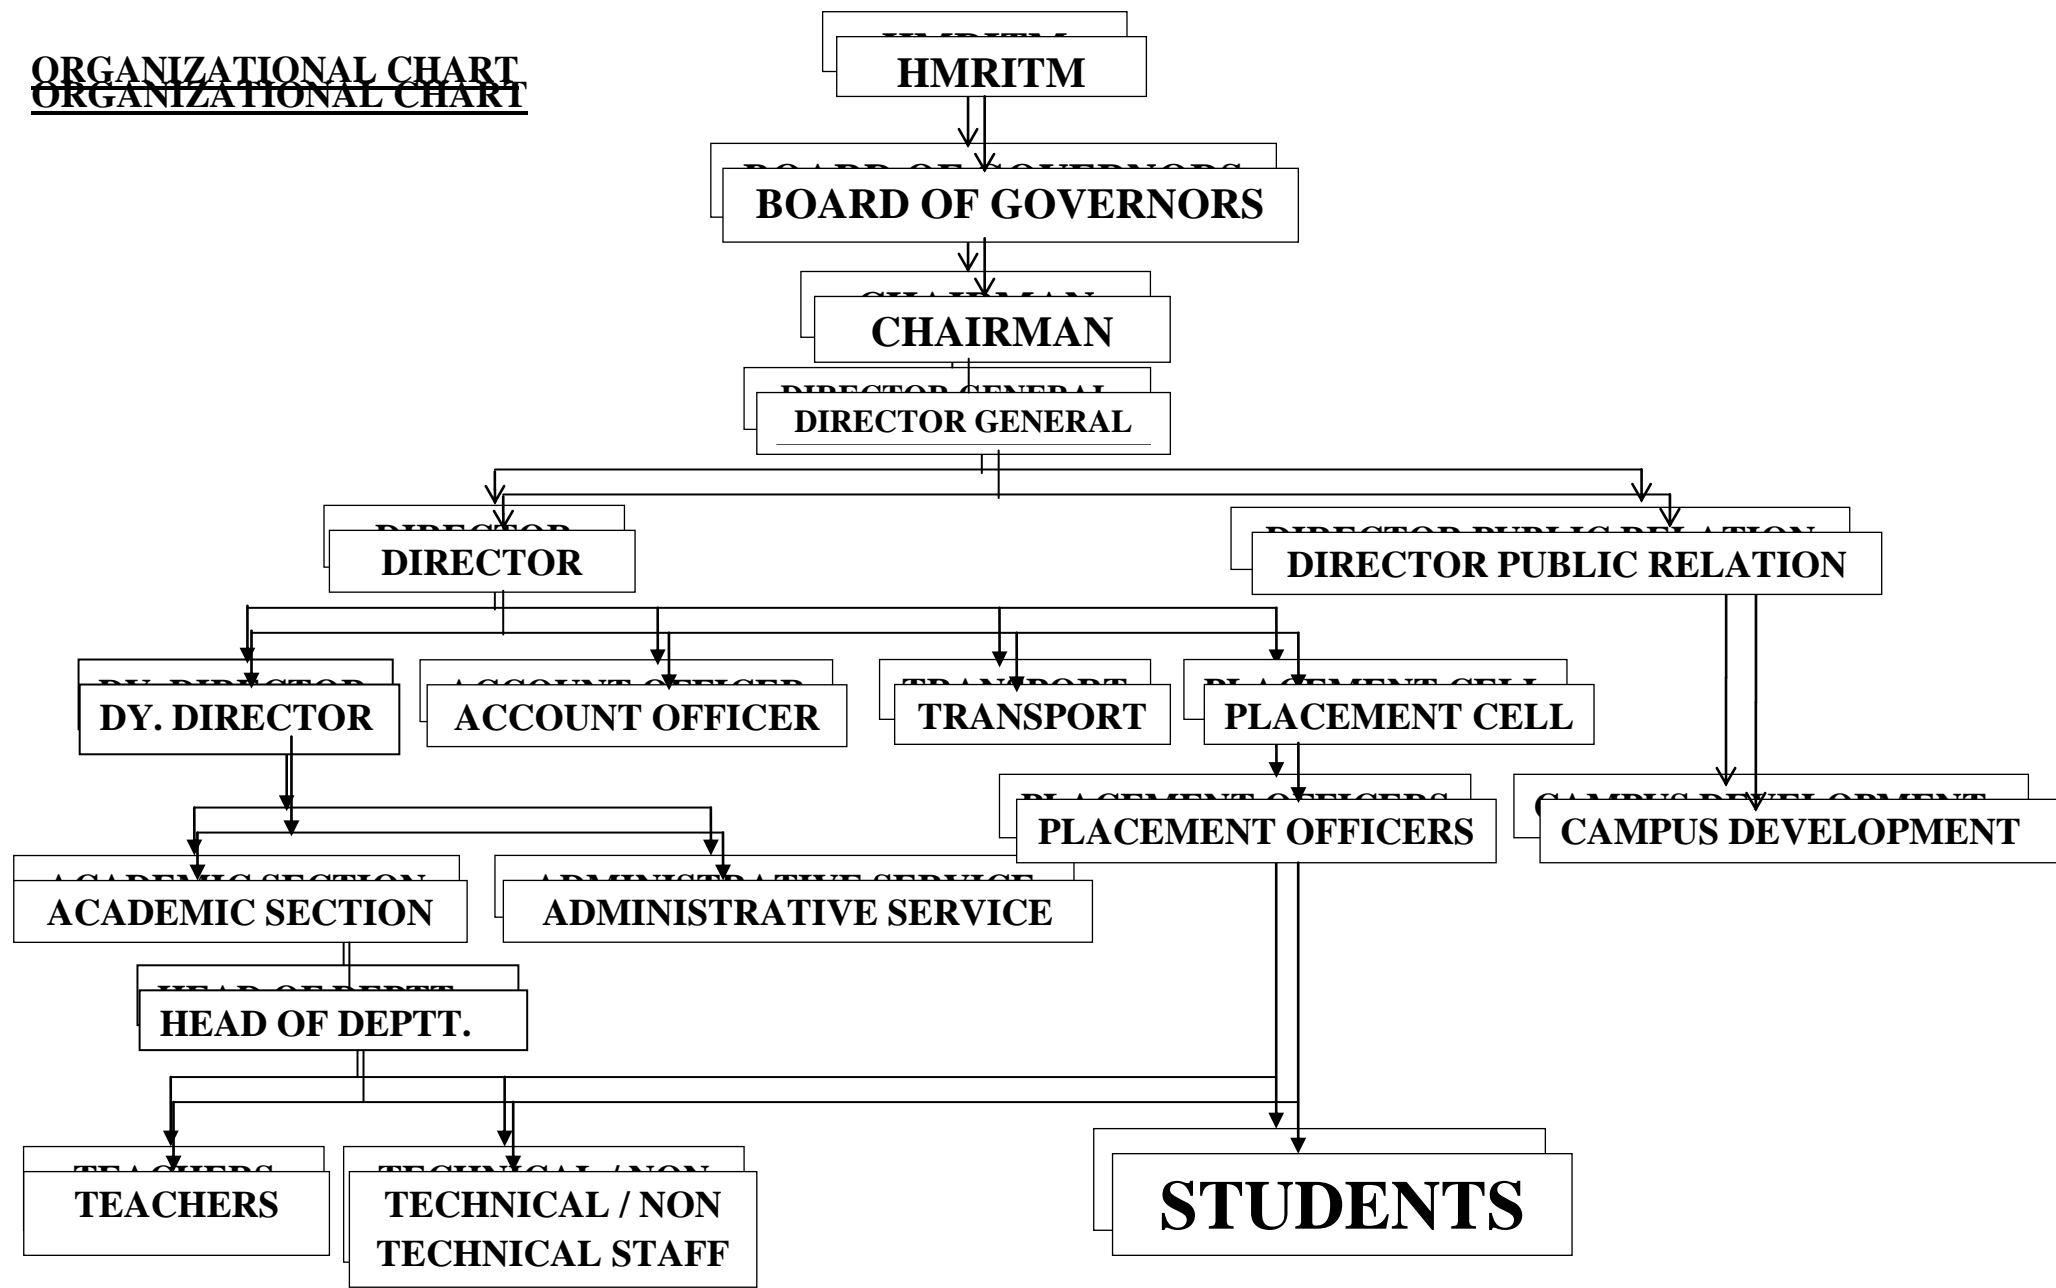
ORGANIZATIONAL CHART

HMRITM

BOARD OF GOVERNORS

CHAIRMAN

DIRECTOR GENERAL

DIRECTOR

DIRECTOR PUBLIC RELATION

DY. DIRECTOR

ACCOUNT OFFICER

TRANSPORT

PLACEMENT CELL

PLACEMENT OFFICERS

CAMPUS DEVELOPMENT

ACADEMIC SECTION

ADMINISTRATIVE SERVICE

HEAD OF DEPTT.

TEACHERS

TECHNICAL / NON TECHNICAL STAFF

STUDENTS